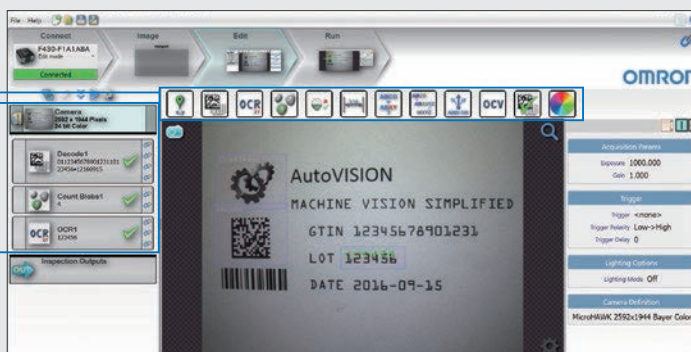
File Help

Connect
F430-F1A1ABA
Edit mode
Connected

Image

Edit

Run

OMRON

Camera
2592 x 1944 Pixels
24 bit Color

Decode1
0112345678901231
23456 12345

Count Blobs1

OCR1
123456

Inspection Outputs

OCR

OCV

AutoVISION
MACHINE VISION SIMPLIFIED
GTIN 12345678901231
LOT 123456
DATE 2016-09-15

Acquisition Params
Exposure 1000.000
Gain 1.000

Trigger
Trigger <none>
Trigger Polarity Low->High
Trigger Delay 0

Lighting Options
Lighting Mode Off

Camera Definition
MicroHAWK 2592x1944 Bayer Color